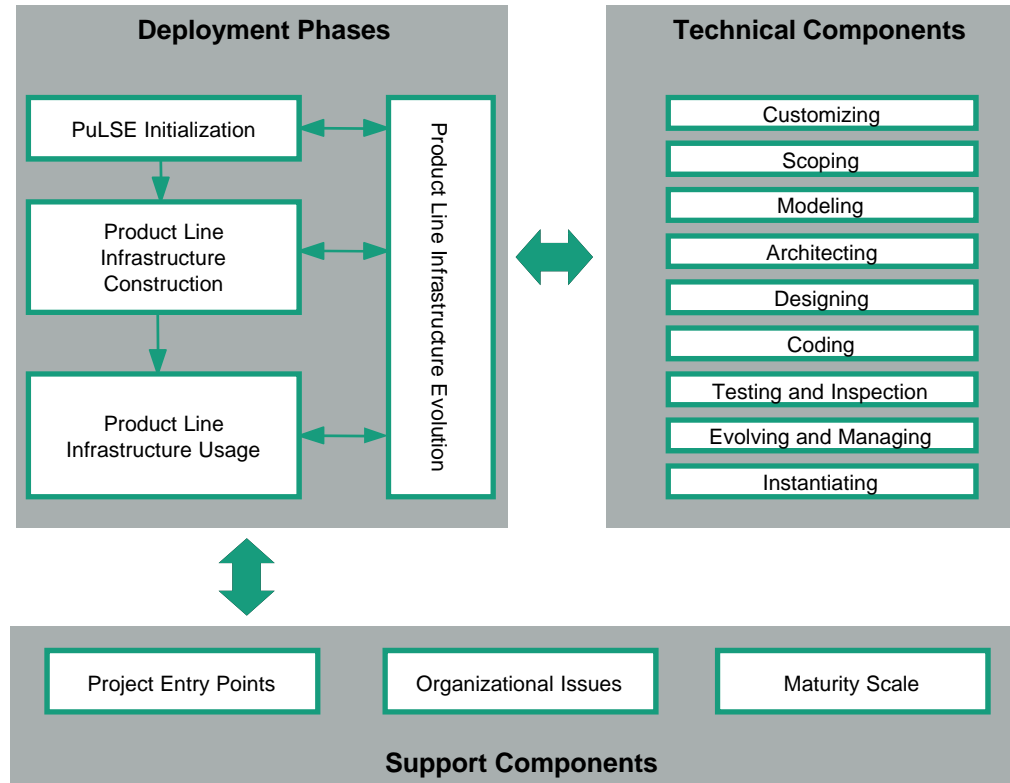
Deployment Phases

PuLSE Initialization

Product Line Infrastructure Construction

Product Line Infrastructure Usage

Product Line Infrastructure Evolution

Technical Components

Customizing

Scoping

Modeling

Architecting

Designing

Coding

Testing and Inspection

Evolving and Managing

Instantiating

Project Entry Points

Organizational Issues

Maturity Scale

Support Components